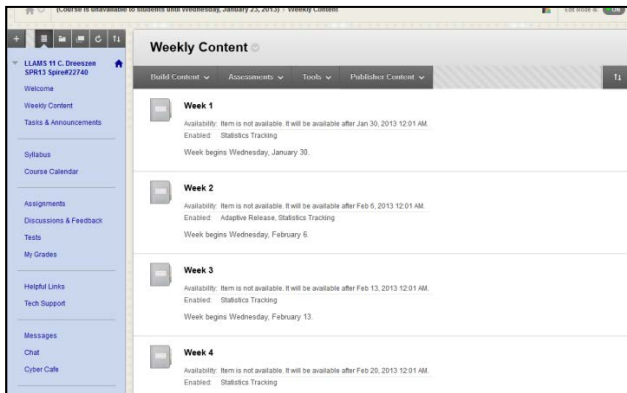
(Course is unavailable to students until Wednesday, January 23, 2013) > Weekly Content

Edit Mode is: ON

LLAMS 11 C. Dreeszen SPR13 Spire#22740

Welcome

Weekly Content

Tasks & Announcements

Syllabus

Course Calendar

Assignments

Discussions & Feedback

Tests

My Grades

Helpful Links

Tech Support

Messages

Chat

Cyber Cafe

Weekly Content

Build Content ⌄ Assessments ⌄ Tools ⌄ Publisher Content ⌄

Week 1

Availability: Item is not available. It will be available after Jan 30, 2013 12:01 AM.
Enabled: Statistics Tracking

Week begins Wednesday, January 30.

Week 2

Availability: Item is not available. It will be available after Feb 6, 2013 12:01 AM.
Enabled: Adaptive Release, Statistics Tracking

Week begins Wednesday, February 6.

Week 3

Availability: Item is not available. It will be available after Feb 13, 2013 12:01 AM.
Enabled: Statistics Tracking

Week begins Wednesday, February 13.

Week 4

Availability: Item is not available. It will be available after Feb 20, 2013 12:01 AM.
Enabled: Statistics Tracking